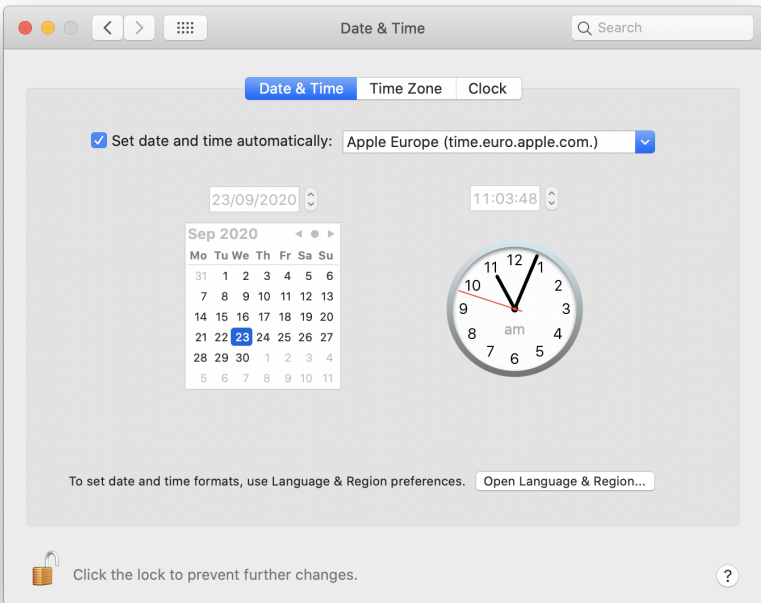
Date & Time

Search

Date & Time | Time Zone | Clock

Set date and time automatically: Apple Europe (time.euro.apple.com.)

23/09/2020

11:03:48

Sep 2020

| Mo | Tu | We | Th | Fr | Sa | Su |
|---|---|---|---|---|---|---|
| 31 | 1 | 2 | 3 | 4 | 5 | 6 |
| 7 | 8 | 9 | 10 | 11 | 12 | 13 |
| 14 | 15 | 16 | 17 | 18 | 19 | 20 |
| 21 | 22 | 23 | 24 | 25 | 26 | 27 |
| 28 | 29 | 30 | 1 | 2 | 3 | 4 |
| 5 | 6 | 7 | 8 | 9 | 10 | 11 |

12 1 2 3 4 5 6 7 8 9 10 11

am

To set date and time formats, use Language & Region preferences.

Open Language & Region...

Click the lock to prevent further changes.

?